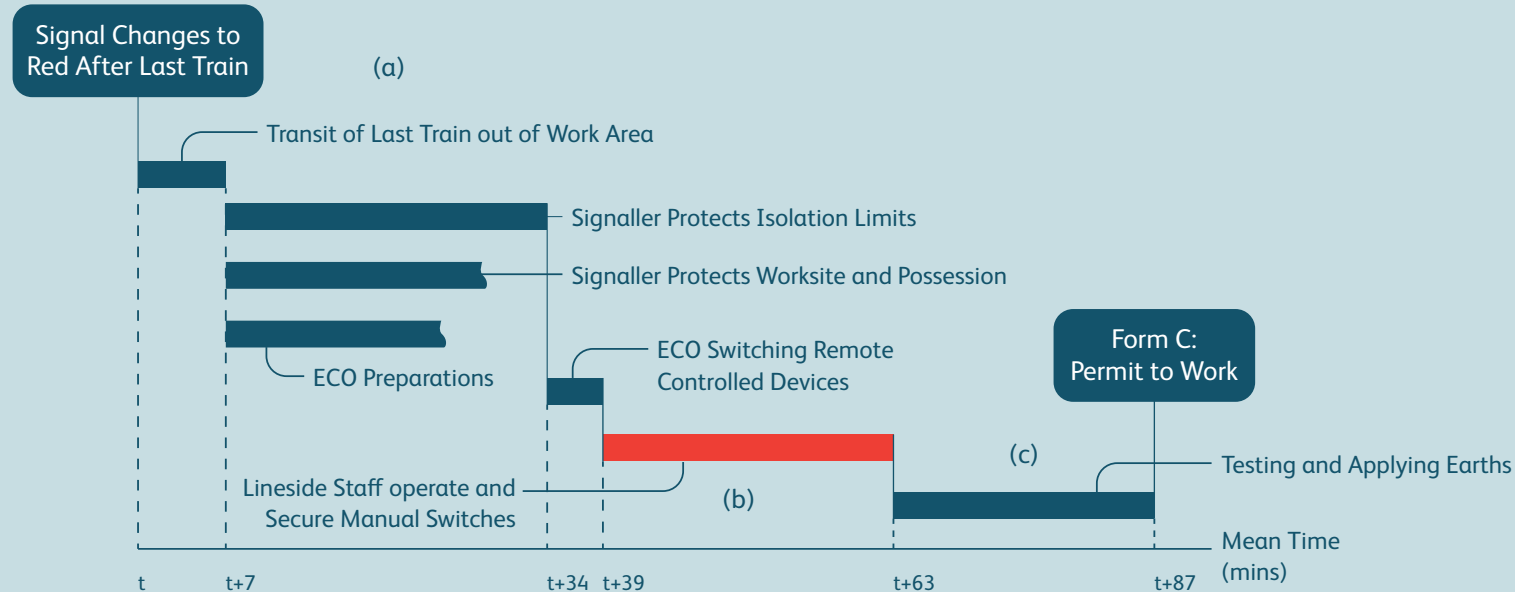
Signal Changes to Red After Last Train

(a)

Transit of Last Train out of Work Area

Signaller Protects Isolation Limits

Signaller Protects Worksite and Possession

ECO Preparations

ECO Switching Remote Controlled Devices

Form C: Permit to Work

(c)

Testing and Applying Earths

Lineside Staff operate and Secure Manual Switches

(b)

Mean Time (mins)

t

t+7

t+34

t+39

t+63

t+87